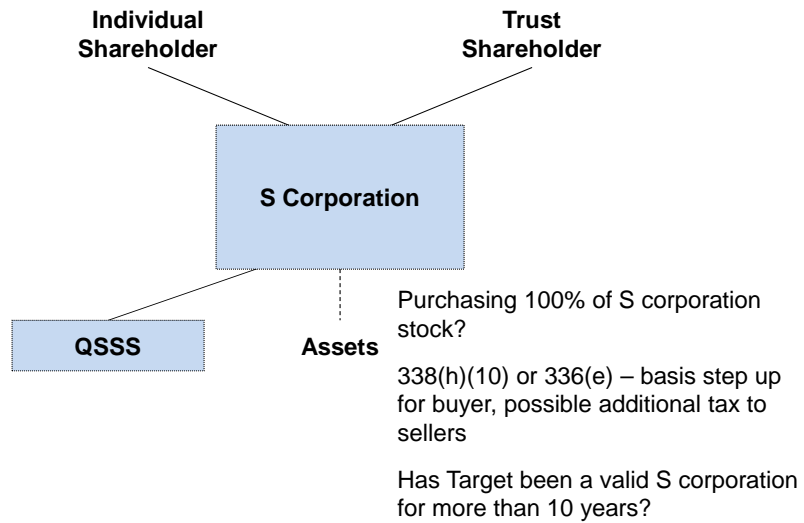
Individual Shareholder

Trust Shareholder

S Corporation

QSSS

Assets

Purchasing 100% of S corporation stock?

338(h)(10) or 336(e) – basis step up for buyer, possible additional tax to sellers

Has Target been a valid S corporation for more than 10 years?